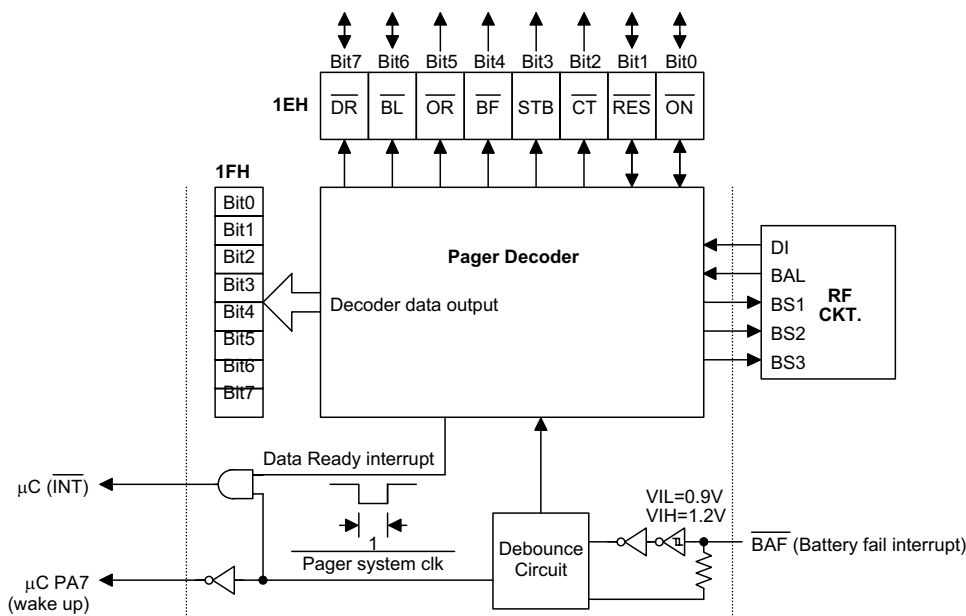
Bit7 Bit6 Bit5 Bit4 Bit3 Bit2 Bit1 Bit0

1EH

| $\overline{DR}$ | $\overline{BL}$ | $\overline{OR}$ | $\overline{BF}$ | STB | $\overline{CT}$ | $\overline{RES}$ | $\overline{ON}$ |
|---|---|---|---|---|---|---|---|

1FH

| Bit0 |
|---|
| Bit1 |
| Bit2 |
| Bit3 |
| Bit4 |
| Bit5 |
| Bit6 |
| Bit7 |

Pager Decoder

Decoder data output

DI
BAL
BS1
BS2
BS3

RF CKT.

Data Ready interrupt

μC ($\overline{INT}$)

$\frac{1}{\text{Pager system clk}}$

VIL=0.9V
VIH=1.2V

Debounce Circuit

$\overline{BAF}$ (Battery fail interrupt)

μC PA7
(wake up)